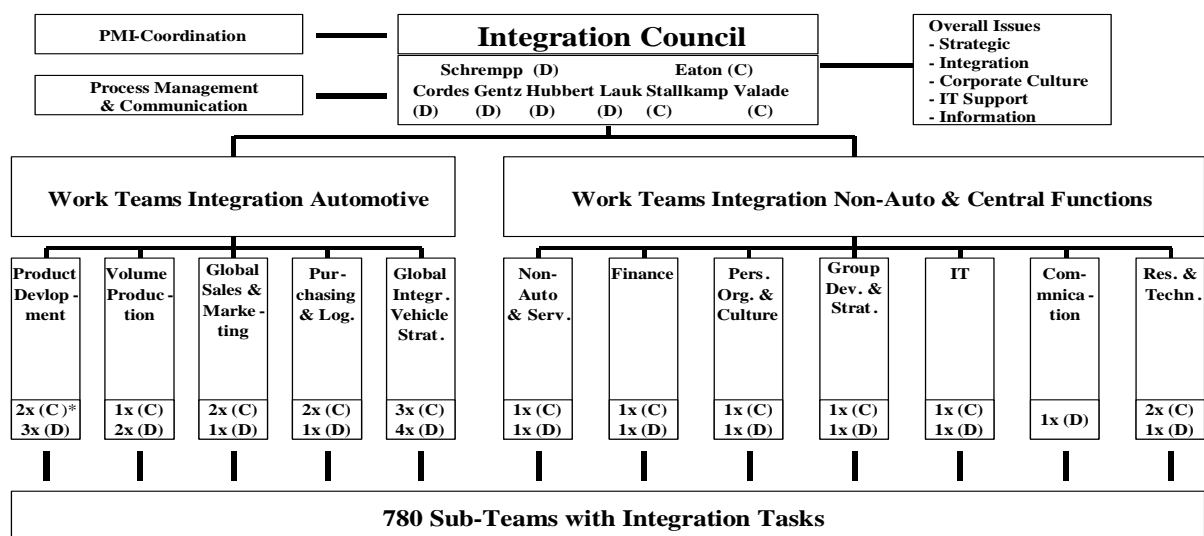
PMI-Coordination

Process Management & Communication

Integration Council

Schrempp (D) Eaton (C)
Cordes Gentz Hubbert Lauk Stallkamp Valade
(D) (D) (D) (D) (C) (C)

Overall Issues
- Strategic
- Integration
- Corporate Culture
- IT Support
- Information

Work Teams Integration Automotive

Work Teams Integration Non-Auto & Central Functions

Product Devlopment
2x (C)*
3x (D)

Volume Production
1x (C)
2x (D)

Global Sales & Marketing
2x (C)
1x (D)

Purchasing & Log.
2x (C)
1x (D)

Global Integr. Vehicle Strat.
3x (C)
4x (D)

Non-Auto & Serv.
1x (C)
1x (D)

Finance
1x (C)
1x (D)

Pers. Org. & Culture
1x (C)
1x (D)

Group Dev. & Strat.
1x (C)
1x (D)

IT
1x (C)
1x (D)

Commnication
1x (D)

Res. & Techn.
2x (C)
1x (D)

780 Sub-Teams with Integration Tasks